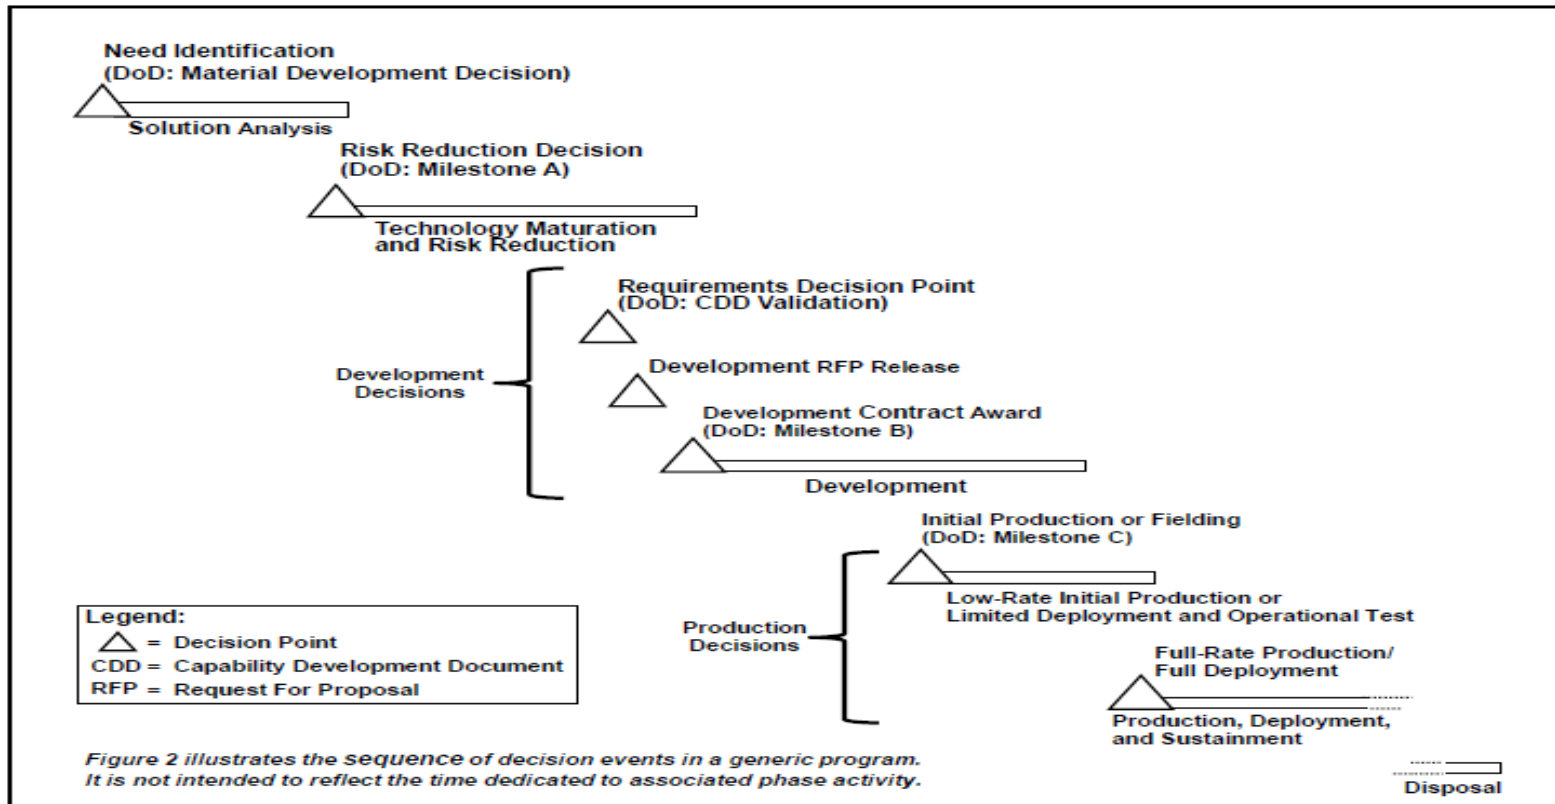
Need Identification
(DoD: Material Development Decision)

Solution Analysis

Risk Reduction Decision
(DoD: Milestone A)

Technology Maturation and Risk Reduction

Development Decisions

Requirements Decision Point
(DoD: CDD Validation)

Development RFP Release

Development Contract Award
(DoD: Milestone B)

Development

Production Decisions

Initial Production or Fielding
(DoD: Milestone C)

Low-Rate Initial Production or Limited Deployment and Operational Test

Full-Rate Production/ Full Deployment

Production, Deployment, and Sustainment

Disposal

Legend:
= Decision Point
CDD = Capability Development Document
RFP = Request For Proposal

Figure 2 illustrates the sequence of decision events in a generic program. It is not intended to reflect the time dedicated to associated phase activity.